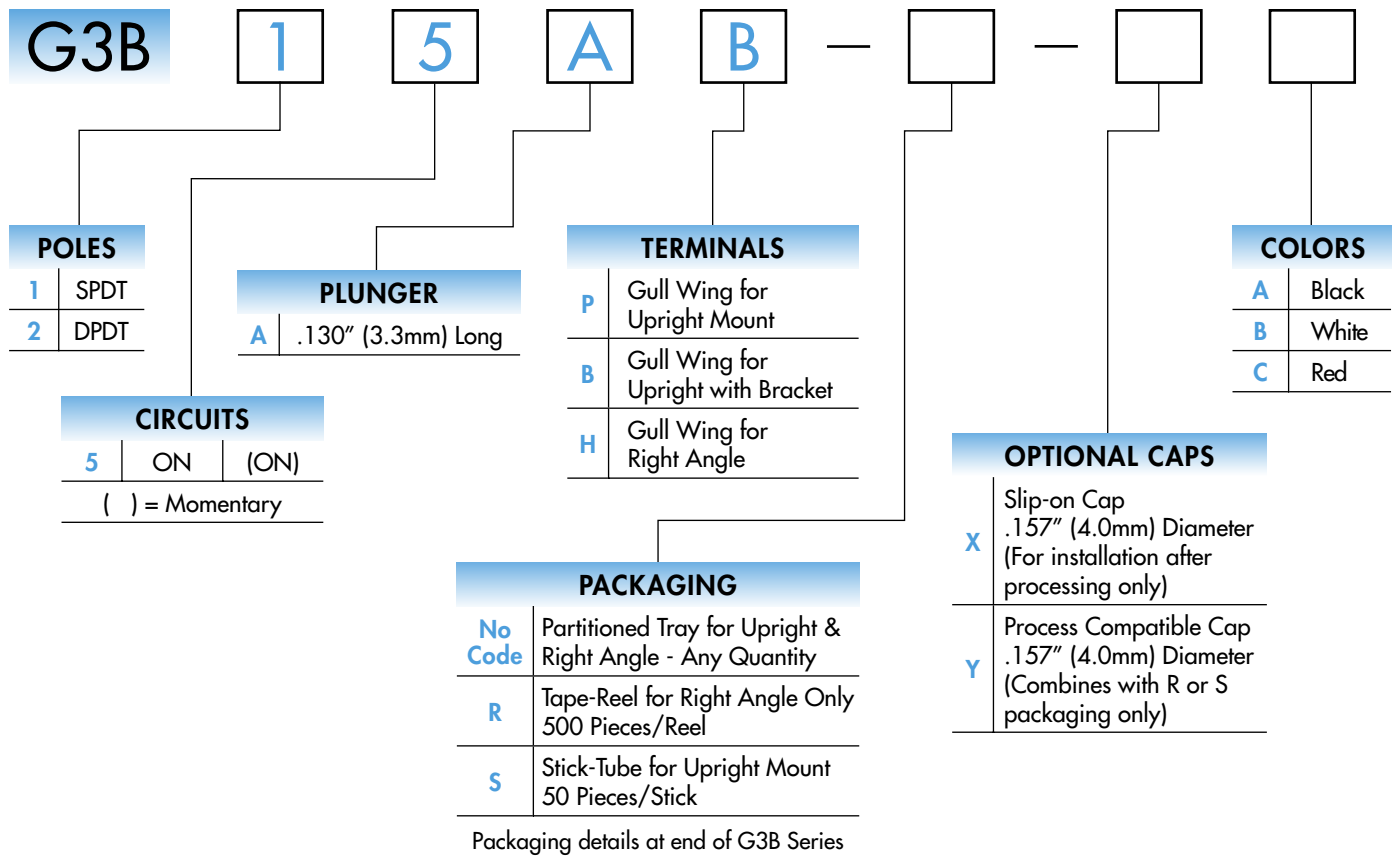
G3B 1 5 A B — —

POLES

| 1 | SPDT |
|---|---|
| 2 | DPDT |

CIRCUITS

| 5 | ON | (ON) |
|---|---|---|

( ) = Momentary

PLUNGER

| A | .130″ (3.3mm) Long |
|---|---|

TERMINALS

| P | Gull Wing for Upright Mount |
|---|---|
| B | Gull Wing for Upright with Bracket |
| H | Gull Wing for Right Angle |

COLORS

| A | Black |
|---|---|
| B | White |
| C | Red |

OPTIONAL CAPS

| X | Slip-on Cap .157″ (4.0mm) Diameter (For installation after processing only) |
|---|---|
| Y | Process Compatible Cap .157″ (4.0mm) Diameter (Combines with R or S packaging only) |

PACKAGING

| No Code | Partitioned Tray for Upright & Right Angle - Any Quantity |
|---|---|
| R | Tape-Reel for Right Angle Only 500 Pieces/Reel |
| S | Stick-Tube for Upright Mount 50 Pieces/Stick |

Packaging details at end of G3B Series